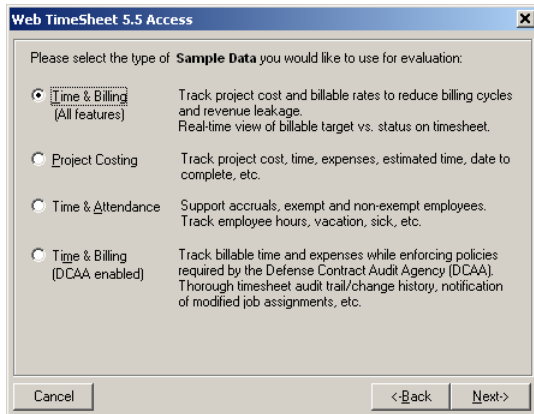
Web TimeSheet 5.5 Access

Please select the type of **Sample Data** you would like to use for evaluation:

Time & Billing (All features)
Track project cost and billable rates to reduce billing cycles and revenue leakage. Real-time view of billable target vs. status on timesheet.

Project Costing
Track project cost, time, expenses, estimated time, date to complete, etc.

Time & Attendance
Support accruals, exempt and non-exempt employees. Track employee hours, vacation, sick, etc.

Time & Billing (DCAA enabled)
Track billable time and expenses while enforcing policies required by the Defense Contract Audit Agency (DCAA). Thorough timesheet audit trail/change history, notification of modified job assignments, etc.

Cancel
<-Back
Next->